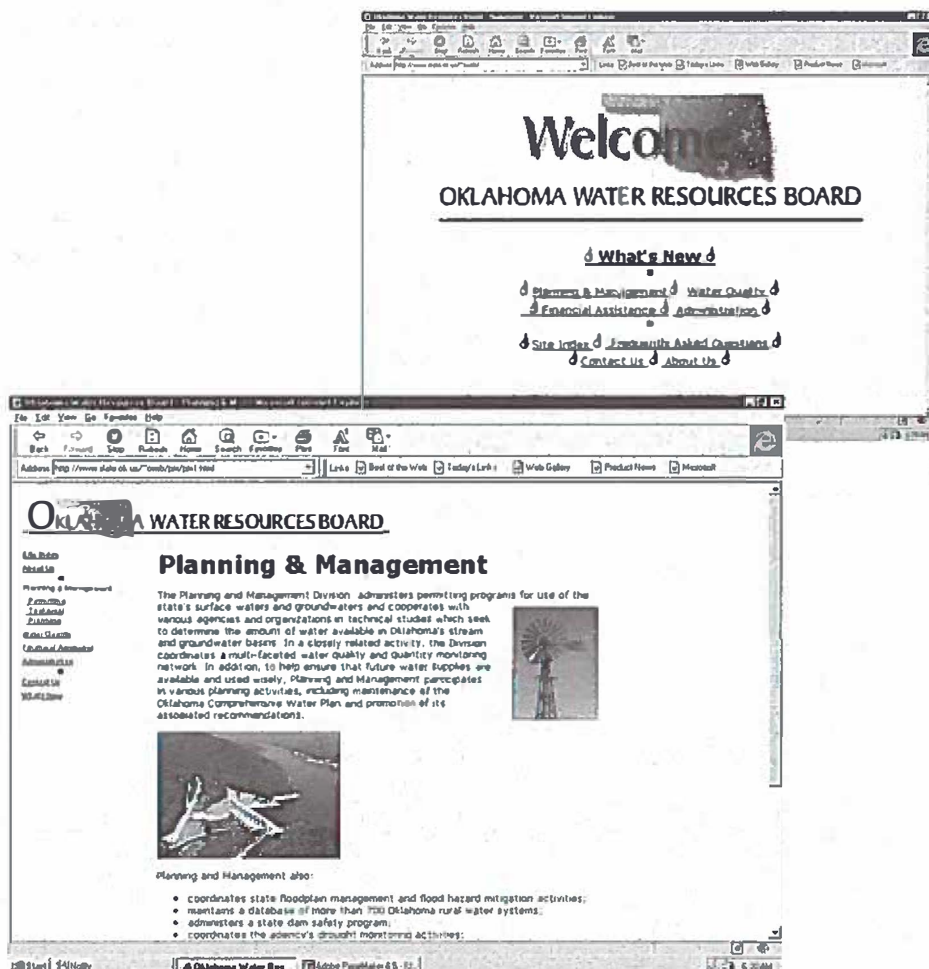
Welcome
OKLAHOMA WATER RESOURCES BOARD

What's New

Planning & Management Water Quality
Financial Assistance Administration

Site Index Frequently Asked Questions
Contact Us About Us

File Edit View Go Favorites Help
Back Forward Stop Refresh Home Search Favorites Print Font Mail
Address http://www.state.ok.us/~owrb/pm/pm1.html
Links Best of the Web Today's Links Web Gallery Product News Microsoft

OKLAHOMA WATER RESOURCES BOARD

Site Index
About Us
Planning & Management
Permitting
Technical
Planning
Water Quality
Financial Assistance
Administration
Contact Us
What's New

Planning & Management

The Planning and Management Division administers permitting programs for use of the state's surface waters and groundwaters and cooperates with various agencies and organizations in technical studies which seek to determine the amount of water available in Oklahoma's stream and groundwater basins. In a closely related activity, the Division coordinates a multi-faceted water quality and quantity monitoring network. In addition, to help ensure that future water supplies are available and used wisely, Planning and Management participates in various planning activities, including maintenance of the Oklahoma Comprehensive Water Plan and promotion of its associated recommendations.

Planning and Management also:

• coordinates state floodplain management and flood hazard mitigation activities;
• maintains a database of more than 700 Oklahoma rural water systems;
• administers a state dam safety program;
• coordinates the agency's drought monitoring activities;

Start Oklahoma Water Res Adobe PageMaker 6.5 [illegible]
5:20 AM